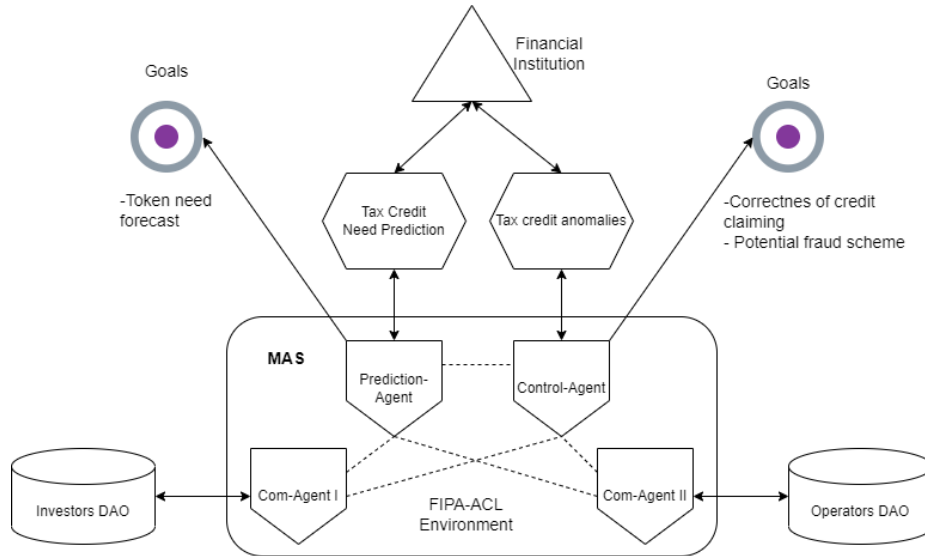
Financial Institution

Goals

-Token need forecast

Tax Credit Need Prediction

Tax credit anomalies

Goals

-Correctnes of credit claiming
- Potential fraud scheme

MAS

Prediction-Agent

Control-Agent

Investors DAO

Com-Agent I

Com-Agent II

Operators DAO

FIPA-ACL Environment